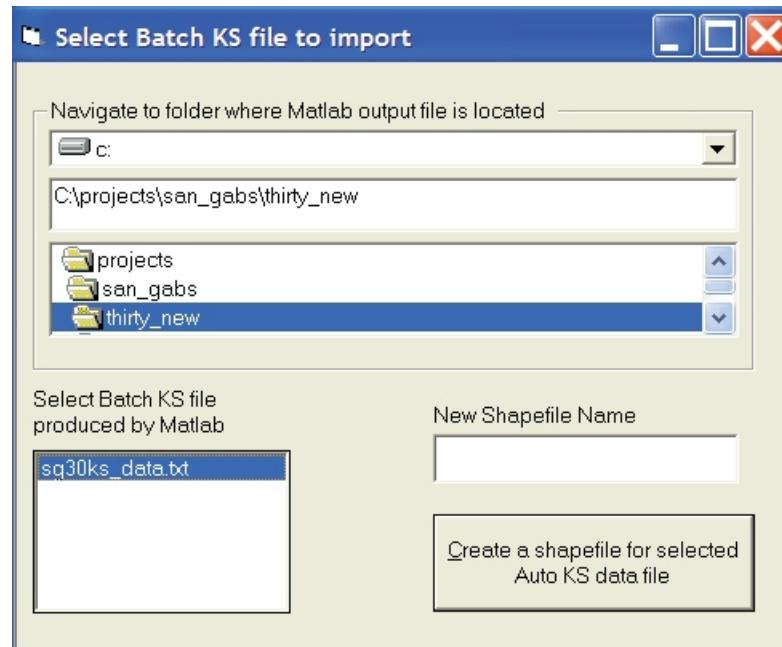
Select Batch KS file to import

Navigate to folder where Matlab output file is located

c:

C:\projects\san_gabs\thirty_new

projects
san_gabs
thirty_new

Select Batch KS file produced by Matlab

sq30ks_data.txt

New Shapefile Name

Create a shapefile for selected Auto KS data file